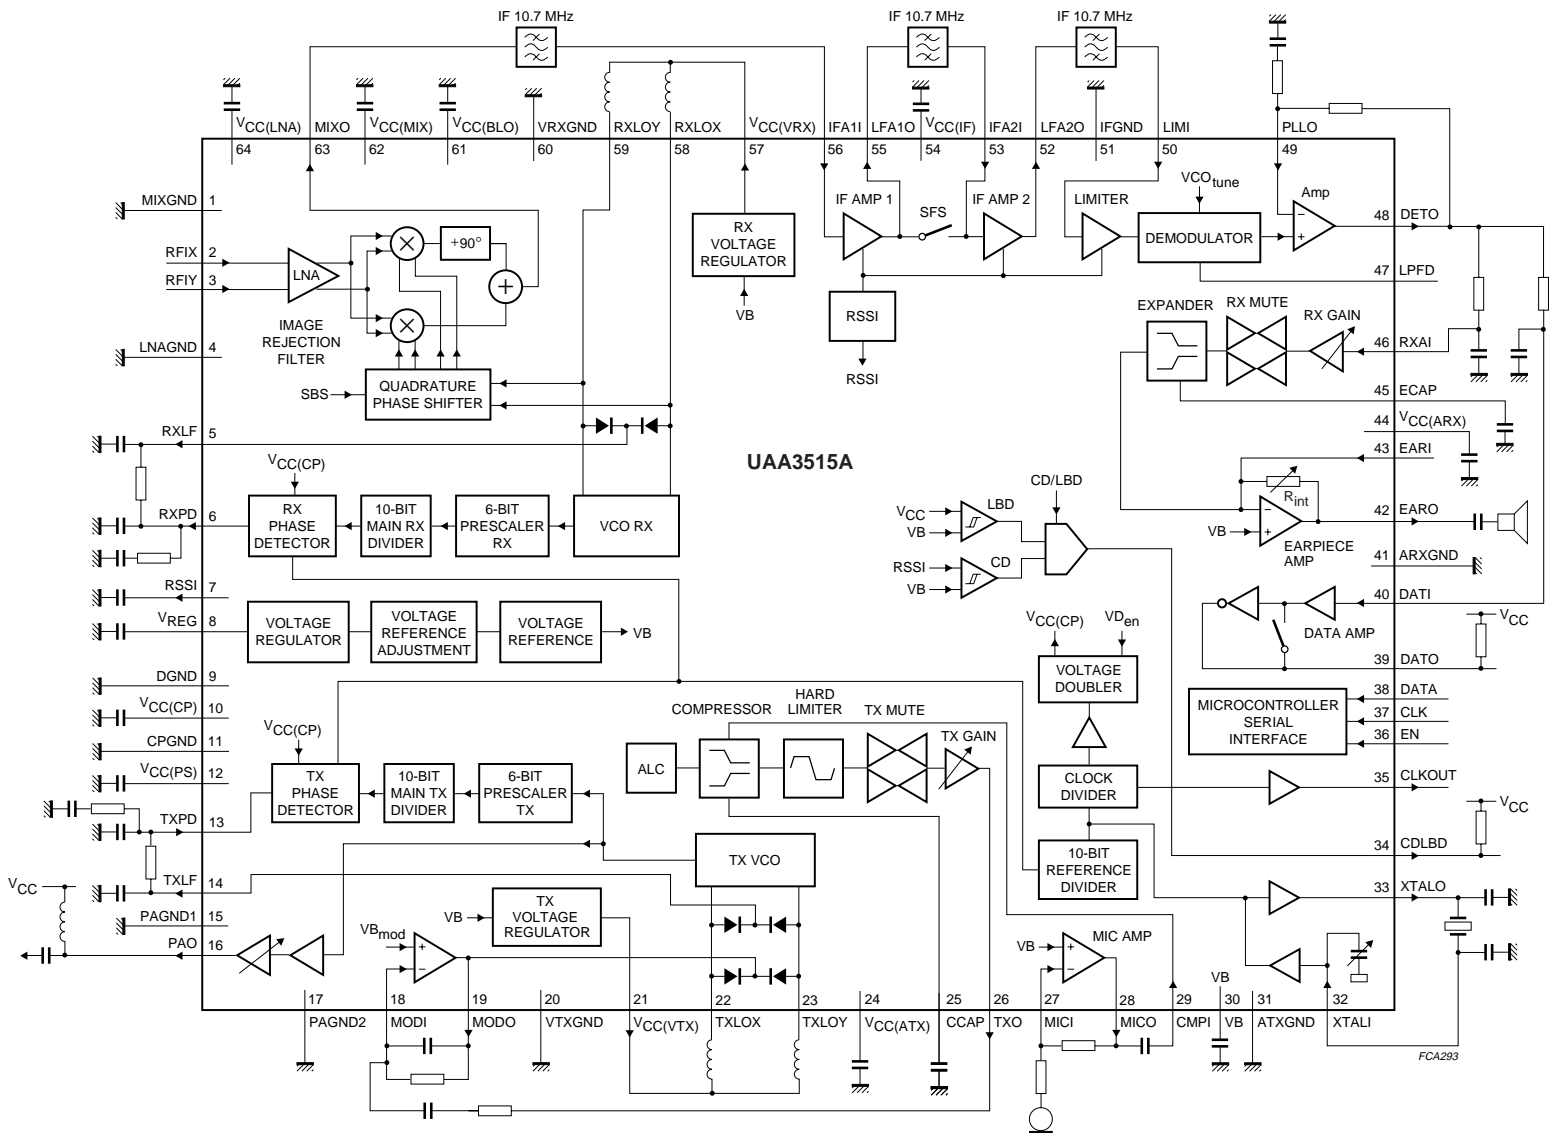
IF 10.7 MHz
IF 10.7 MHz
IF 10.7 MHz

$V_{CC(LNA)}$ 64
MIXO 63
$V_{CC(MIX)}$ 62
$V_{CC(BLO)}$ 61
VRXGND 60
RXLOY 59
RXLOX 58
$V_{CC(VRX)}$ 57
IFA1I 56
LFA1O 55
$V_{CC(IF)}$ 54
IFA2I 53
LFA2O 52
IFGND 51
LIMI 50
PLLO 49

MIXGND 1
RFIX 2
RFIY 3
LNAGND 4
RXLF 5
RXPD 6
RSSI 7
$V_{REG}$ 8
DGND 9
$V_{CC(CP)}$ 10
CPGND 11
$V_{CC(PS)}$ 12
TXPD 13
TXLF 14
PAGND1 15
PAO 16

LNA
+90°
IMAGE REJECTION FILTER
QUADRATURE PHASE SHIFTER
SBS
RX VOLTAGE REGULATOR
VB
IF AMP 1
SFS
IF AMP 2
LIMITER
$VCO_{tune}$
DEMODULATOR
Amp
RSSI
RSSI
48 DETO
47 LPFD
EXPANDER
RX MUTE
RX GAIN
46 RXAI
45 ECAP
44 $V_{CC(ARX)}$
43 EARI
$R_{int}$
42 EARO
VB
EARPIECE AMP
41 ARXGND
40 DATI
DATA AMP
$V_{CC}$
39 DATO
UAA3515A
$V_{CC(CP)}$
RX PHASE DETECTOR
10-BIT MAIN RX DIVIDER
6-BIT PRESCALER RX
VCO RX
CD/LBD
$V_{CC}$
VB
LBD
RSSI
VB
CD
VOLTAGE REGULATOR
VOLTAGE REFERENCE ADJUSTMENT
VOLTAGE REFERENCE
VB
$V_{CC(CP)}$
$VD_{en}$
VOLTAGE DOUBLER
MICROCONTROLLER SERIAL INTERFACE
38 DATA
37 CLK
36 EN
HARD LIMITER
COMPRESSOR
TX MUTE
TX GAIN
ALC
$V_{CC(CP)}$
TX PHASE DETECTOR
10-BIT MAIN TX DIVIDER
6-BIT PRESCALER TX
CLOCK DIVIDER
35 CLKOUT
$V_{CC}$
TX VCO
10-BIT REFERENCE DIVIDER
34 CDLBD
33 XTALO
$V_{CC}$
TX VOLTAGE REGULATOR
VB
$VB_{mod}$
VB
MIC AMP
VB

17 PAGND2
18 MODI
19 MODO
20 VTXGND
21 $V_{CC(VTX)}$
22 TXLOX
23 TXLOY
24 $V_{CC(ATX)}$
25 CCAP
26 TXO
27 MICI
28 MICO
29 CMPI
30 VB
31 ATXGND
32 XTALI
FCA293